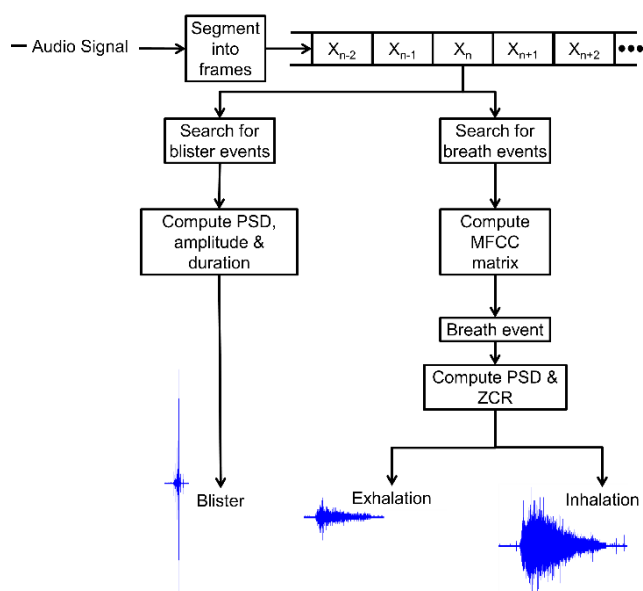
Audio Signal

Segment into frames

$X_{n-2}$ | $X_{n-1}$ | $X_n$ | $X_{n+1}$ | $X_{n+2}$ | •••

Search for blister events

Search for breath events

Compute PSD, amplitude & duration

Compute MFCC matrix

Breath event

Compute PSD & ZCR

Blister

Exhalation

Inhalation